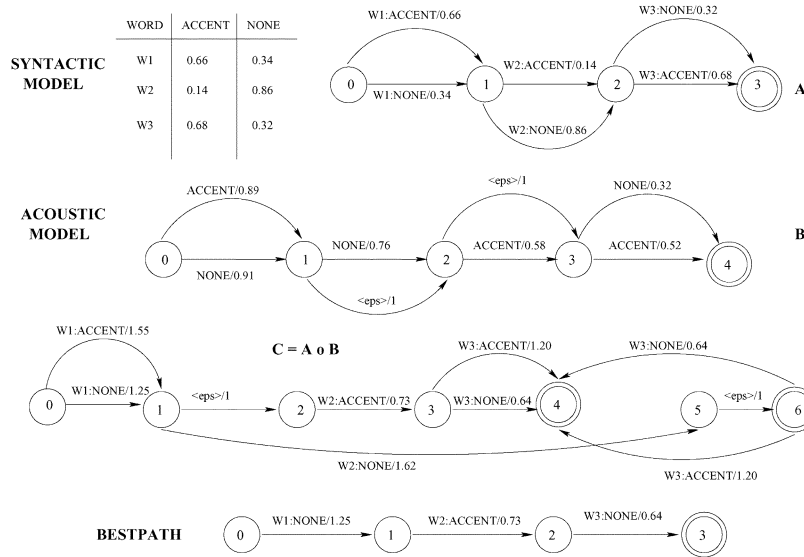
SYNTACTIC MODEL

| WORD | ACCENT | NONE |
|---|---|---|
| W1 | 0.66 | 0.34 |
| W2 | 0.14 | 0.86 |
| W3 | 0.68 | 0.32 |

W1:ACCENT/0.66
W1:NONE/0.34
W2:ACCENT/0.14
W2:NONE/0.86
W3:NONE/0.32
W3:ACCENT/0.68
0 1 2 3
A

ACOUSTIC MODEL

ACCENT/0.89
NONE/0.91
NONE/0.76
<eps>/1
<eps>/1
ACCENT/0.58
NONE/0.32
ACCENT/0.52
0 1 2 3 4
B

C = A o B

W1:ACCENT/1.55
W1:NONE/1.25
<eps>/1
W2:ACCENT/0.73
W3:ACCENT/1.20
W3:NONE/0.64
W3:NONE/0.64
<eps>/1
W2:NONE/1.62
W3:ACCENT/1.20
0 1 2 3 4 5 6

BESTPATH

W1:NONE/1.25
W2:ACCENT/0.73
W3:NONE/0.64
0 1 2 3